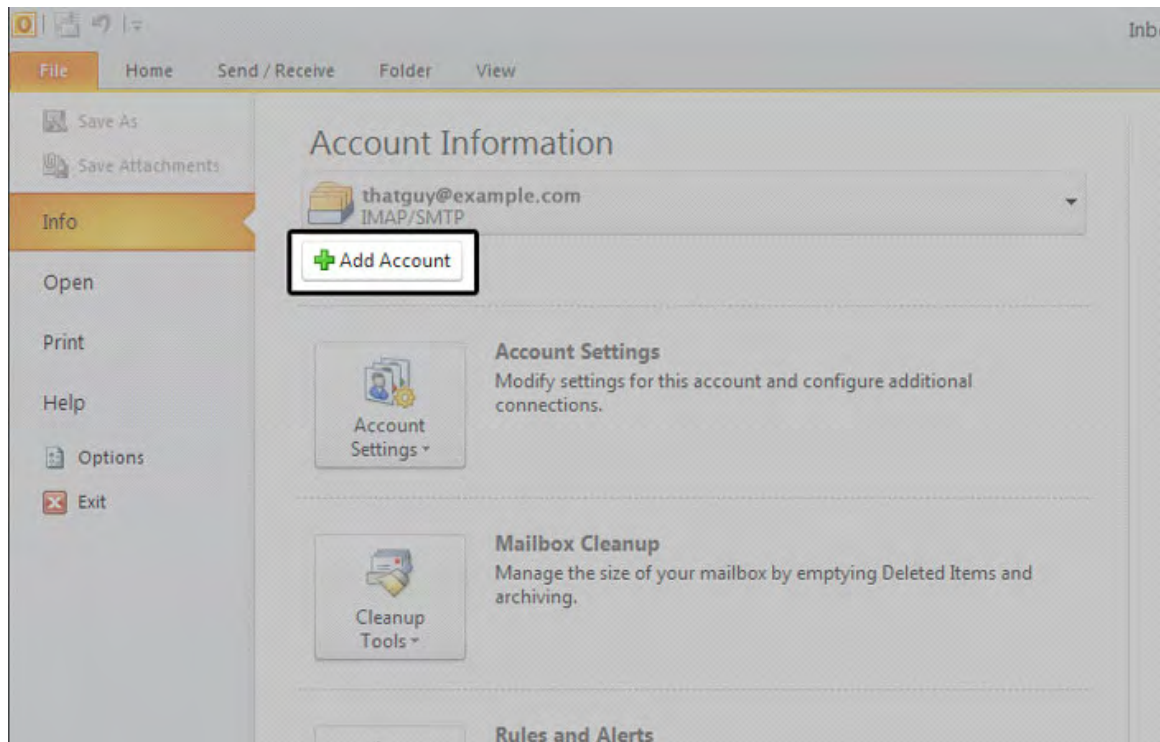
Inb

File Home Send / Receive Folder View

Save As
Save Attachments
Info
Open
Print
Help
Options
Exit

Account Information

thatguy@example.com
IMAP/SMTP

Add Account

Account Settings

Account Settings
Modify settings for this account and configure additional connections.

Cleanup Tools

Mailbox Cleanup
Manage the size of your mailbox by emptying Deleted Items and archiving.

Rules and Alerts